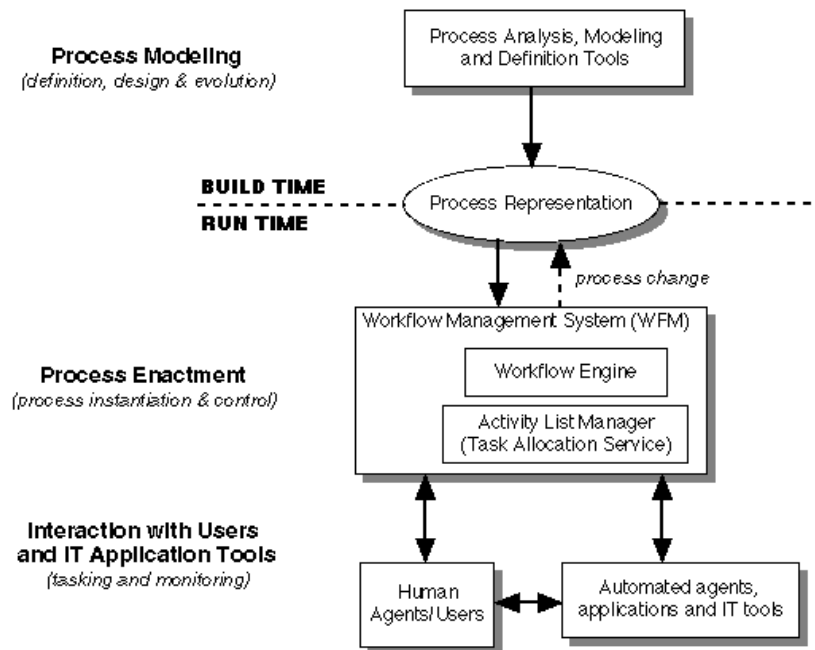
Process Modeling
(definition, design & evolution)

Process Analysis, Modeling and Definition Tools

BUILD TIME
RUN TIME

Process Representation

process change

Workflow Management System (WFM)

Workflow Engine

Activity List Manager (Task Allocation Service)

Process Enactment
(process instantiation & control)

Interaction with Users and IT Application Tools
(tasking and monitoring)

Human Agents/Users

Automated agents, applications and IT tools